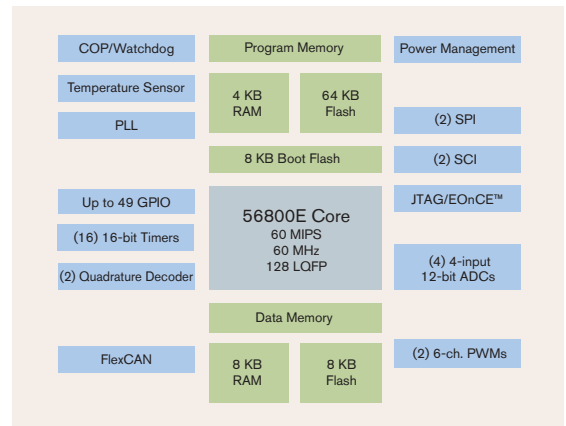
COP/Watchdog

Temperature Sensor

PLL

Up to 49 GPIO

(16) 16-bit Timers

(2) Quadrature Decoder

FlexCAN

Program Memory

4 KB RAM

64 KB Flash

8 KB Boot Flash

56800E Core
60 MIPS
60 MHz
128 LQFP

Data Memory

8 KB RAM

8 KB Flash

Power Management

(2) SPI

(2) SCI

JTAG/EOnCE™

(4) 4-input 12-bit ADCs

(2) 6-ch. PWMs